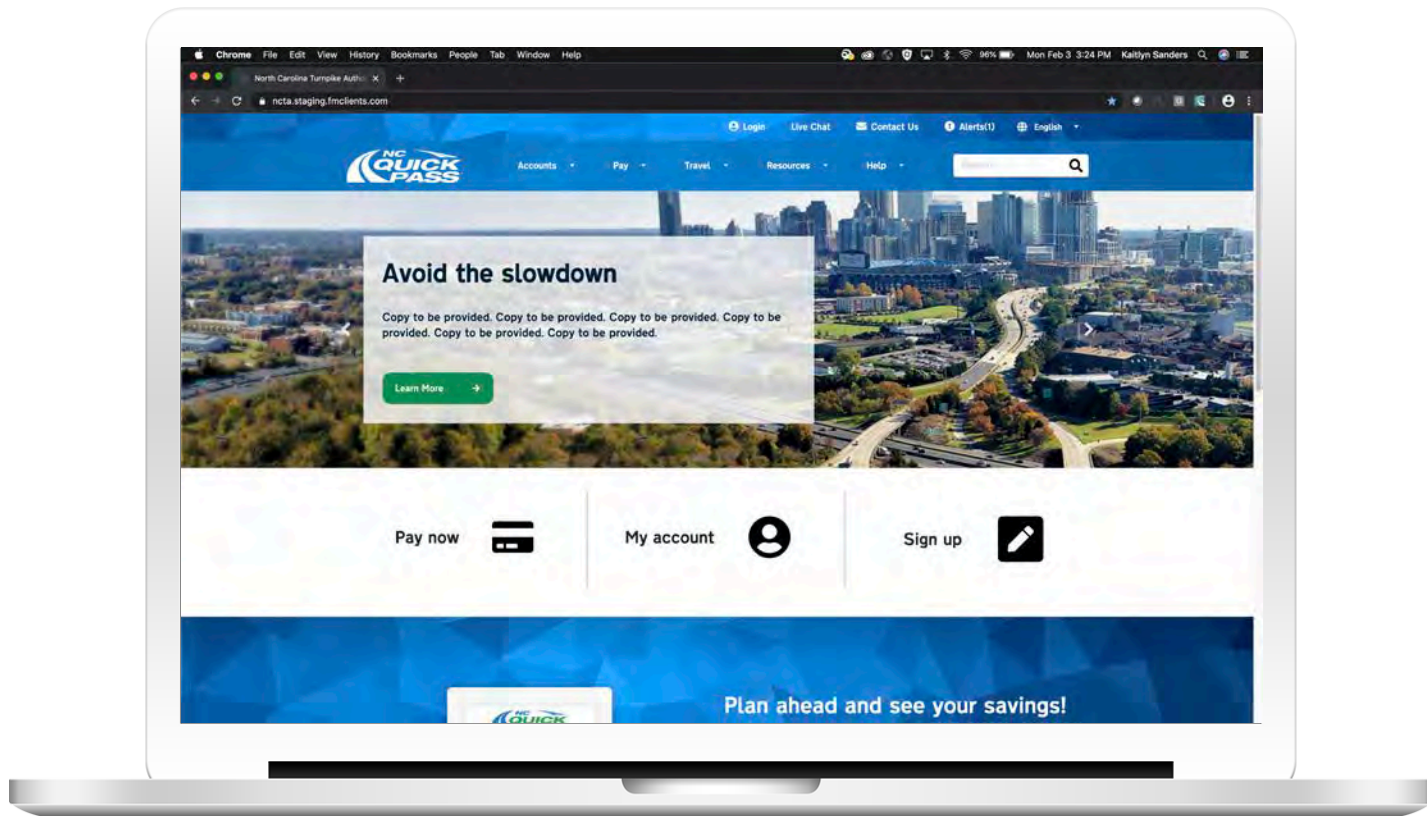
Chrome File Edit View History Bookmarks People Tab Window Help

96% Mon Feb 3 3:24 PM Kaitlyn Sanders

North Carolina Turnpike Autho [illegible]

ncta.staging.fmclients.com

Login Live Chat Contact Us Alerts(1) English

NC QUICK PASS

Accounts Pay Travel Resources Help

Search

Avoid the slowdown

Copy to be provided. Copy to be provided. Copy to be provided. Copy to be provided. Copy to be provided. Copy to be provided.

Learn More

Pay now

My account

Sign up

NC QUICK

Plan ahead and see your savings!